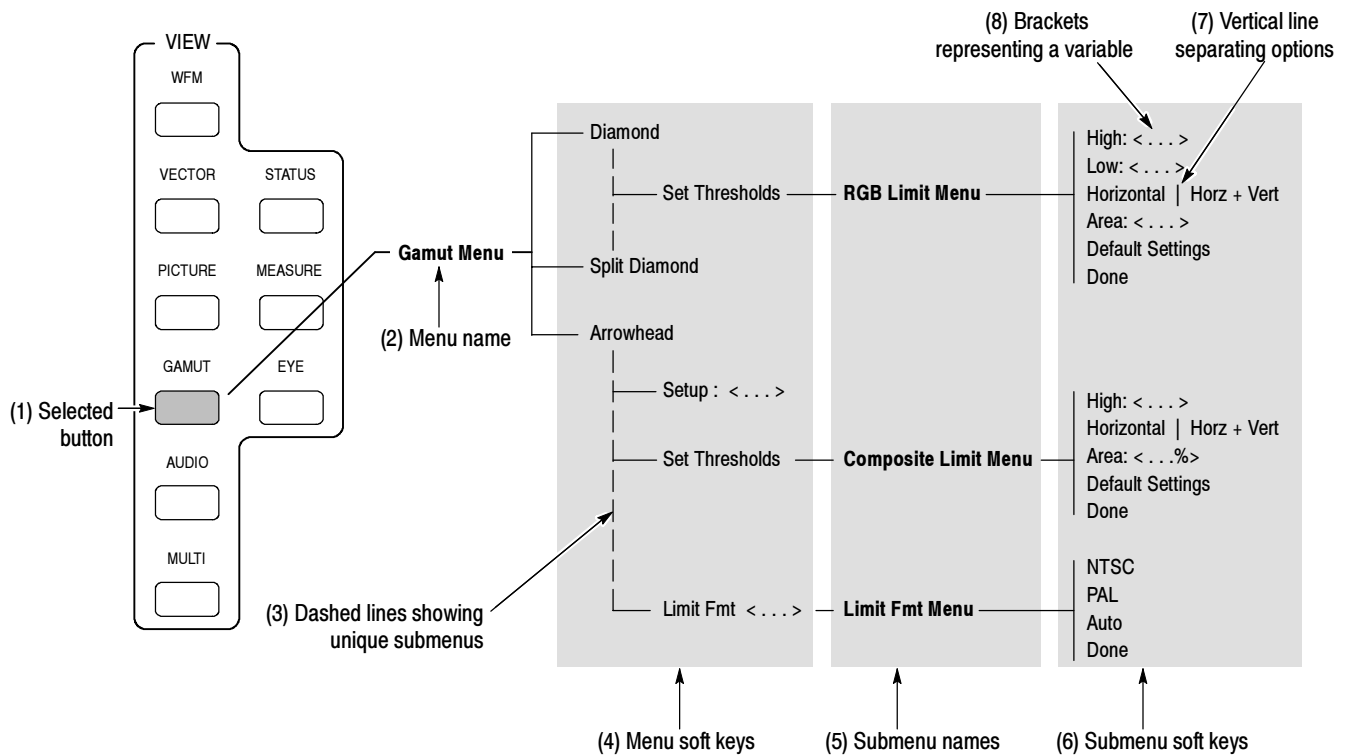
(8) Brackets representing a variable

(7) Vertical line separating options

VIEW

WFM

VECTOR

STATUS

PICTURE

MEASURE

GAMUT

EYE

AUDIO

MULTI

(1) Selected button

Gamut Menu

(2) Menu name

Diamond

Set Thresholds

RGB Limit Menu

High: < . . . >
Low: < . . . >
Horizontal | Horz + Vert
Area: < . . . >
Default Settings
Done

Split Diamond

Arrowhead

Setup : < . . . >

Set Thresholds

Composite Limit Menu

High: < . . . >
Horizontal | Horz + Vert
Area: < . . .%>
Default Settings
Done

Limit Fmt < . . . >

Limit Fmt Menu

NTSC
PAL
Auto
Done

(3) Dashed lines showing unique submenus

(4) Menu soft keys

(5) Submenu names

(6) Submenu soft keys